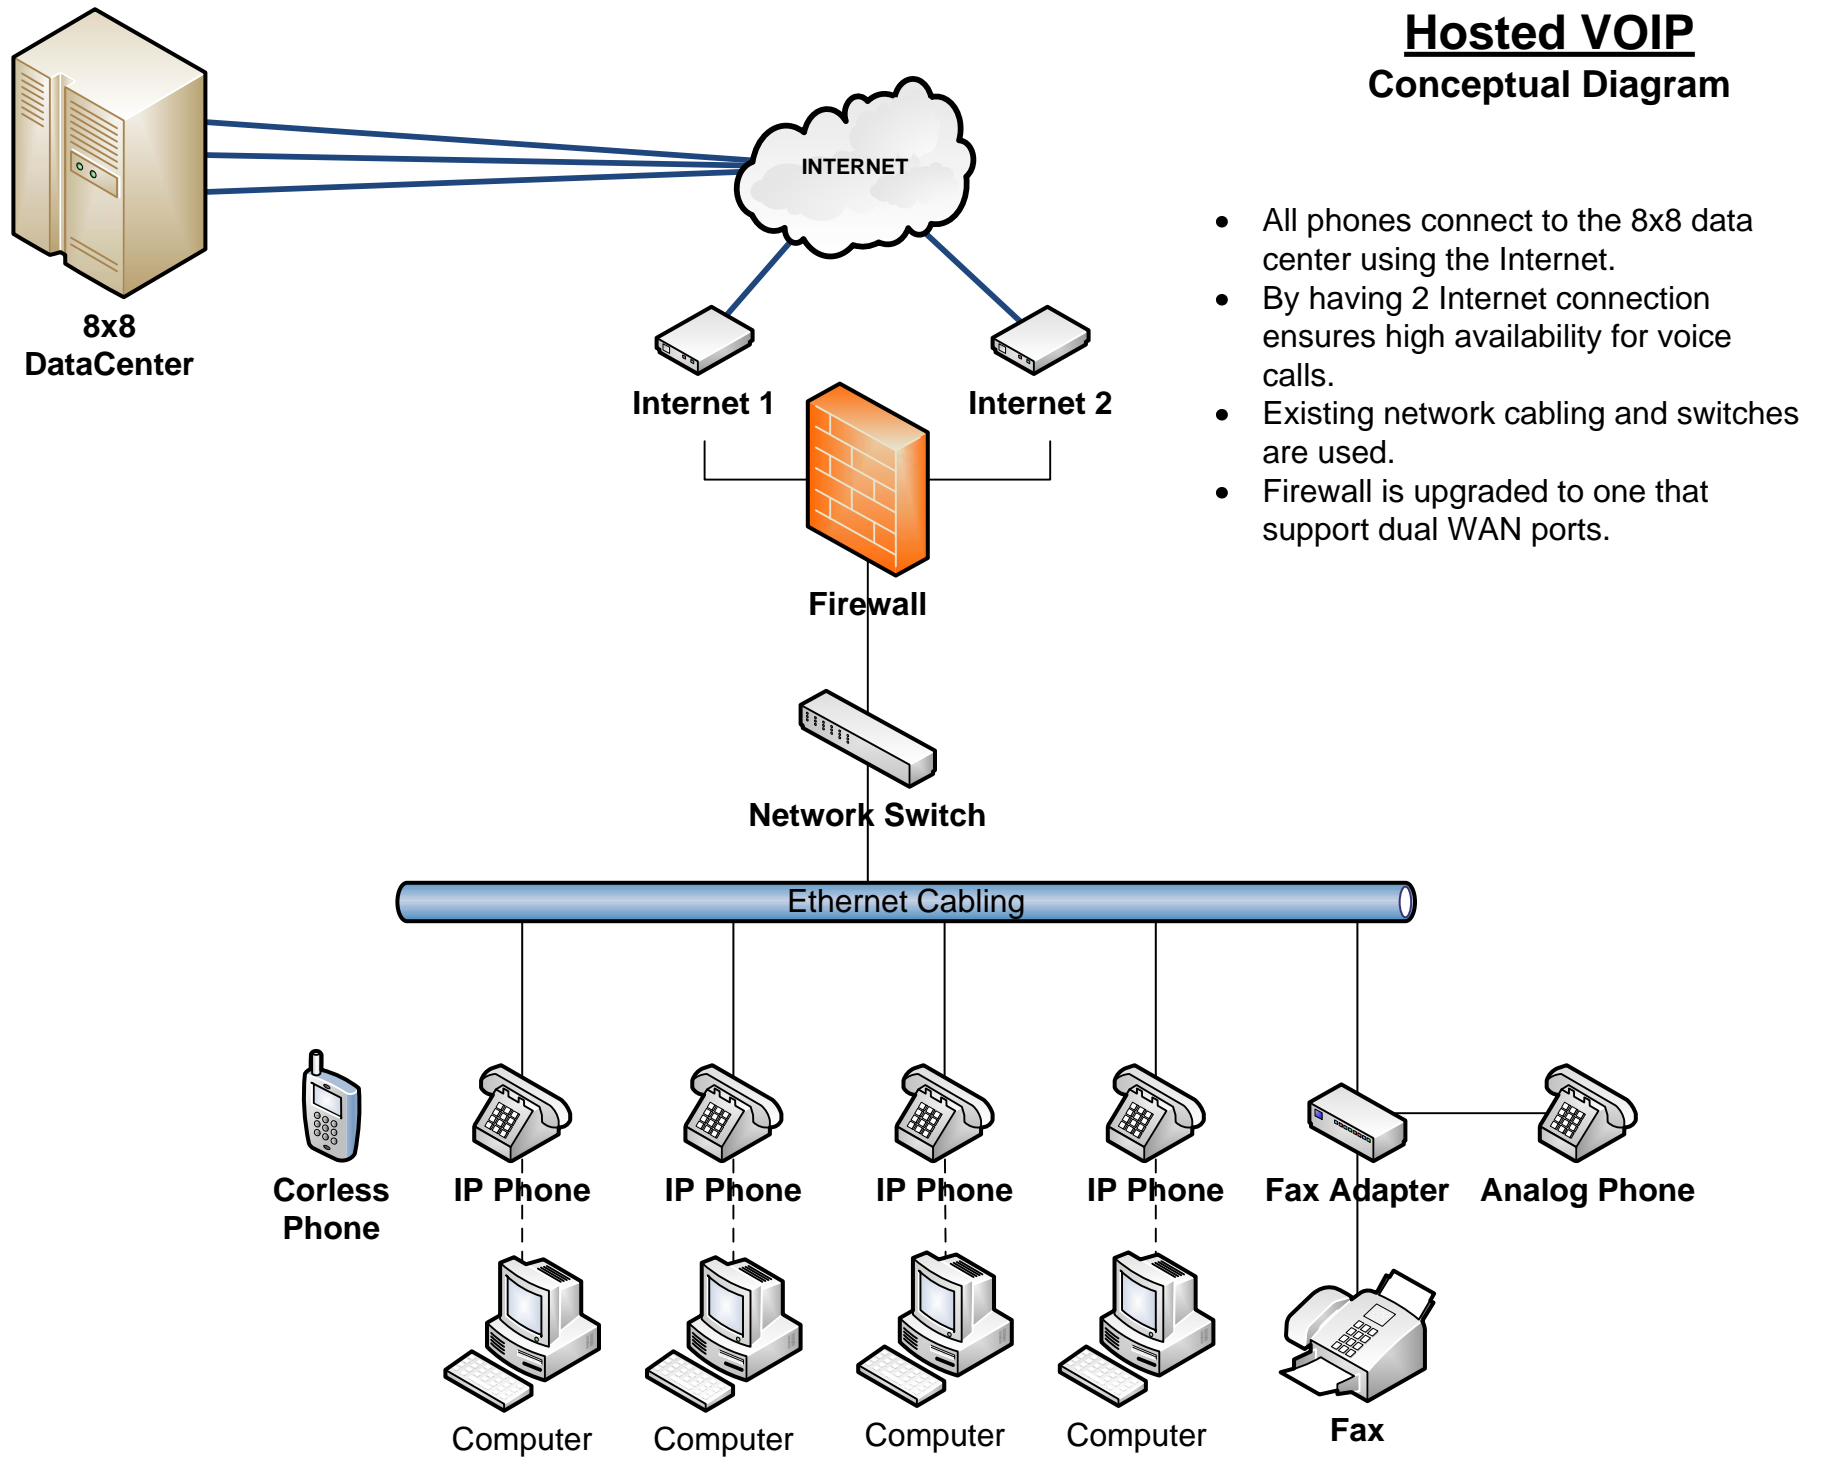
Hosted VOIP
Conceptual Diagram

8x8 DataCenter

INTERNET

Internet 1

Internet 2

- All phones connect to the 8x8 data center using the Internet.
- By having 2 Internet connection ensures high availability for voice calls.
- Existing network cabling and switches are used.
- Firewall is upgraded to one that support dual WAN ports.

Firewall

Network Switch

Ethernet Cabling

Corless Phone

IP Phone

IP Phone

IP Phone

IP Phone

Fax Adapter

Analog Phone

Computer

Computer

Computer

Computer

Fax